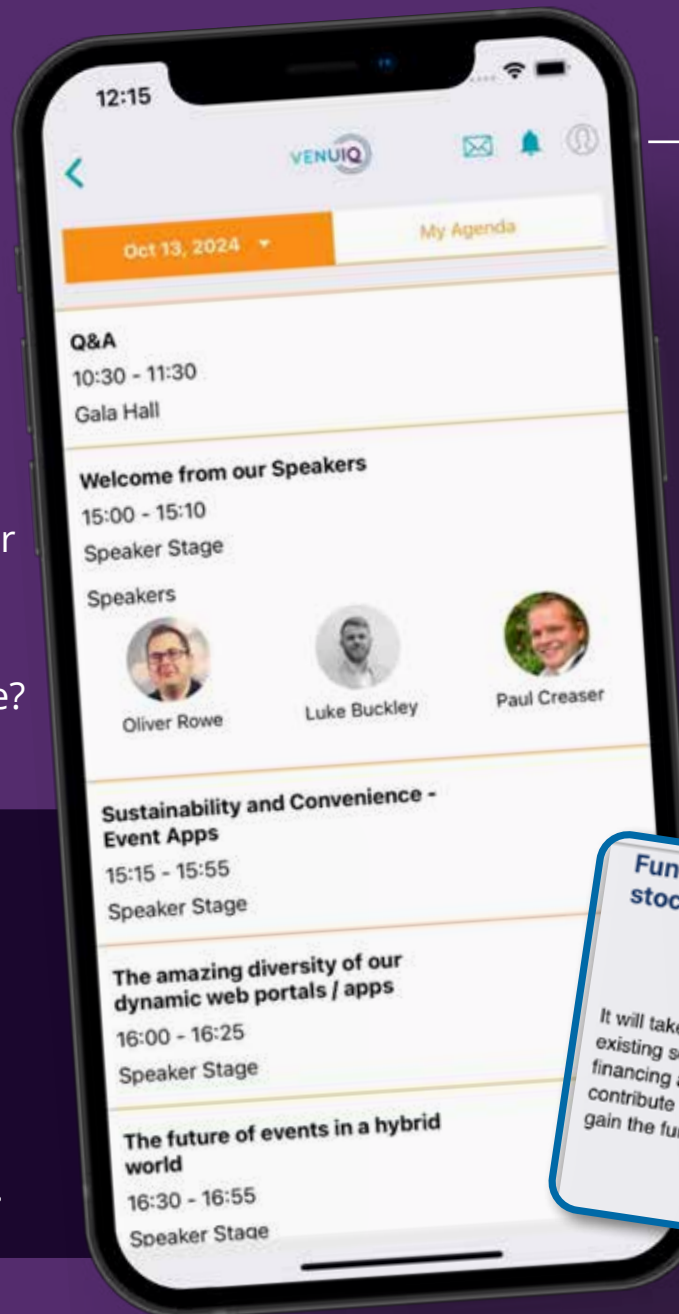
12:15

VENUIQ

Oct 13, 2024

My Agenda

Q&A
10:30 - 11:30
Gala Hall

Welcome from our Speakers
15:00 - 15:10
Speaker Stage
Speakers

Oliver Rowe
Luke Buckley
Paul Creaser

Sustainability and Convenience - Event Apps
15:15 - 15:55
Speaker Stage

The amazing diversity of our dynamic web portals / apps
16:00 - 16:25
Speaker Stage

The future of events in a hybrid world
16:30 - 16:55
Speaker Stage

r

e?

.

Fun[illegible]
stoc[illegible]

It will take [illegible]
existing s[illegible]
financing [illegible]
contribute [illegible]
gain the fu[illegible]